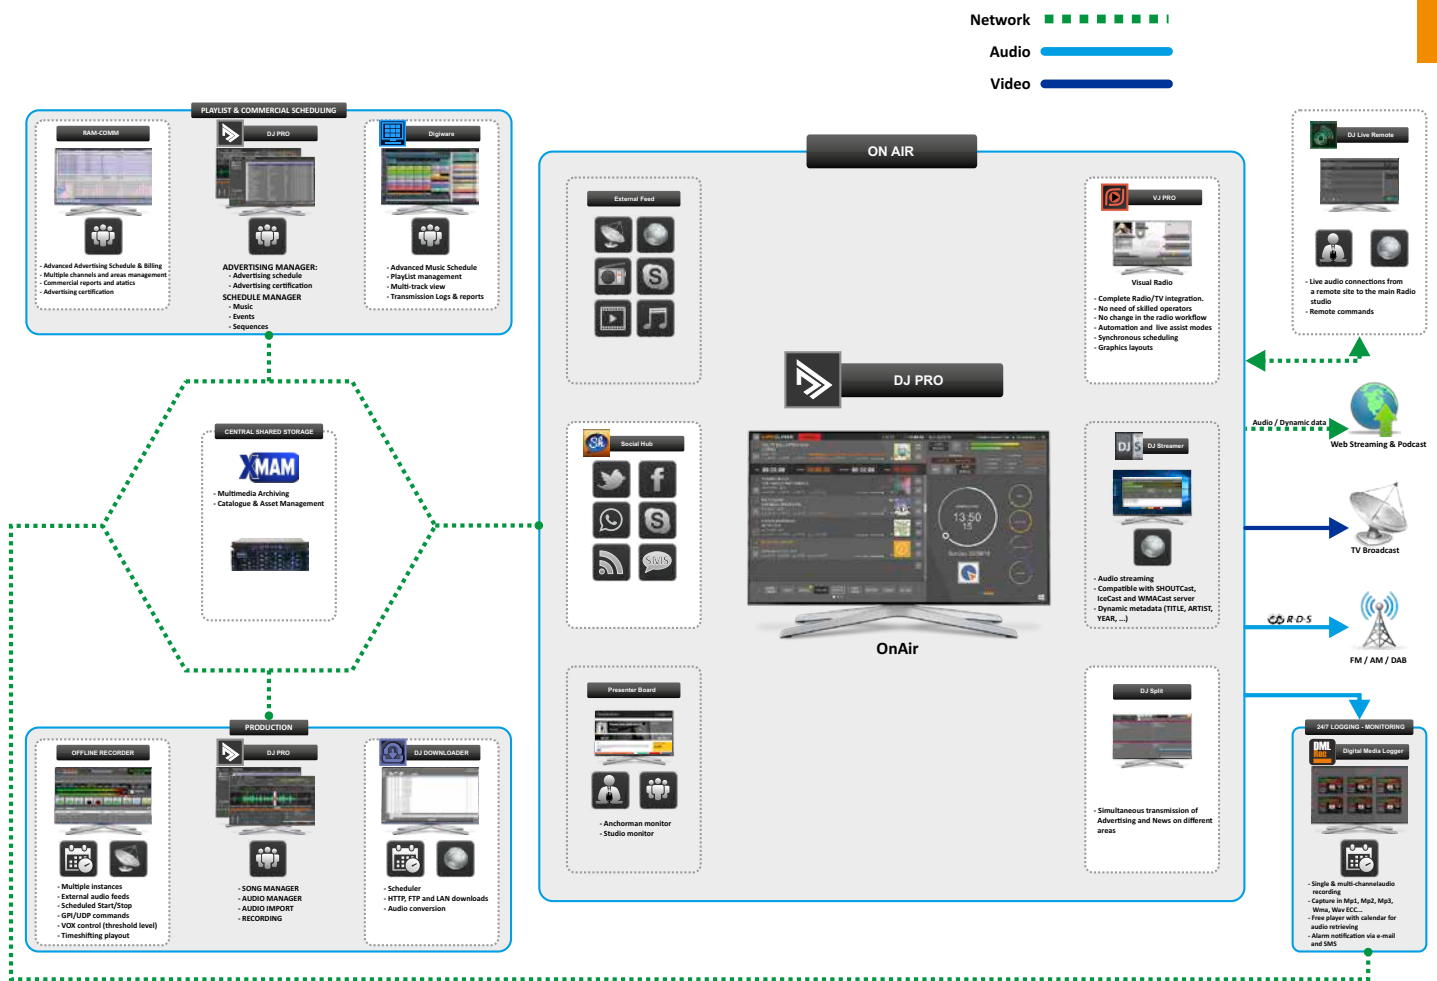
Network
Audio
Video

PLAYLIST & COMMERCIAL SCHEDULING

RAM-COMM

- Advanced Advertising Schedule & Billing
- Multiple channels and areas management
- Commercial reports and atatics
- Advertising certification

DJ PRO

ADVERTISING MANAGER:
- Advertising schedule
- Advertising certification
SCHEDULE MANAGER
- Music
- Events
- Sequences

Digiware

- Advanced Music Schedule
- PlayList management
- Multi-track view
- Transmission Logs & reports

ON AIR

External Feed

VJ PRO

Visual Radio
- Complete Radio/TV integration.
- No need of skilled operators
- No change in the radio workflow
- Automation and live assist modes
- Synchronous scheduling
- Graphics layouts

DJ Live Remote

- Live audio connections from a remote site to the main Radio studio
- Remote commands

DJ PRO

CENTRAL SHARED STORAGE

XMAM

- Multimedia Archiving
- Catalogue & Asset Management

Social Hub

OnAir

DJ Streamer

- Audio streaming
- Compatible with SHOUTCast, IceCast and WMACast server
- Dynamic metadata (TITLE, ARTIST, YEAR, ...)

Audio / Dynamic data

Web Streaming & Podcast

TV Broadcast

R·D·S

FM / AM / DAB

Presenter Board

- Anchorman monitor
- Studio monitor

DJ Split

- Simultaneous transmission of Advertising and News on different areas

24/7 LOGGING - MONITORING

DML

Digital Media Logger

- Single & multi-channelaudio recording
- Capture in Mp1, Mp2, Mp3, Wma, Wav ECC...
- Free player with calendar for audio retrieving
- Alarm notification via e-mail and SMS

PRODUCTION

OFFLINE RECORDER

- Multiple instances
- External audio feeds
- Scheduled Start/Stop
- GPI/UDP commands
- VOX control (threshold level)
- Timeshifting playout

DJ PRO

- SONG MANAGER
- AUDIO MANAGER
- AUDIO IMPORT
- RECORDING

DJ DOWNLOADER

- Scheduler
- HTTP, FTP and LAN downloads
- Audio conversion